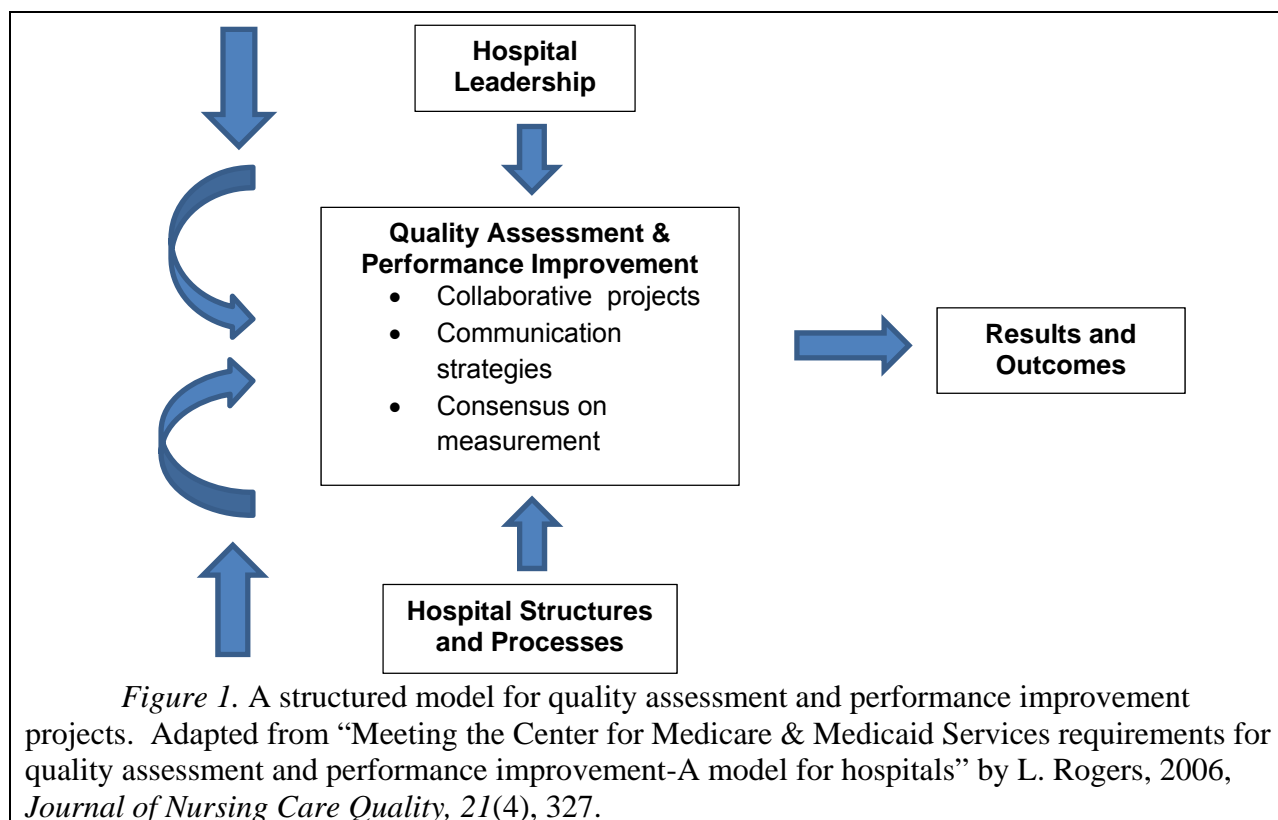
Hospital Leadership

Quality Assessment & Performance Improvement
- Collaborative projects
- Communication strategies
- Consensus on measurement

Results and Outcomes

Hospital Structures and Processes

Figure 1. A structured model for quality assessment and performance improvement projects. Adapted from "Meeting the Center for Medicare & Medicaid Services requirements for quality assessment and performance improvement-A model for hospitals" by L. Rogers, 2006, Journal of Nursing Care Quality, 21(4), 327.